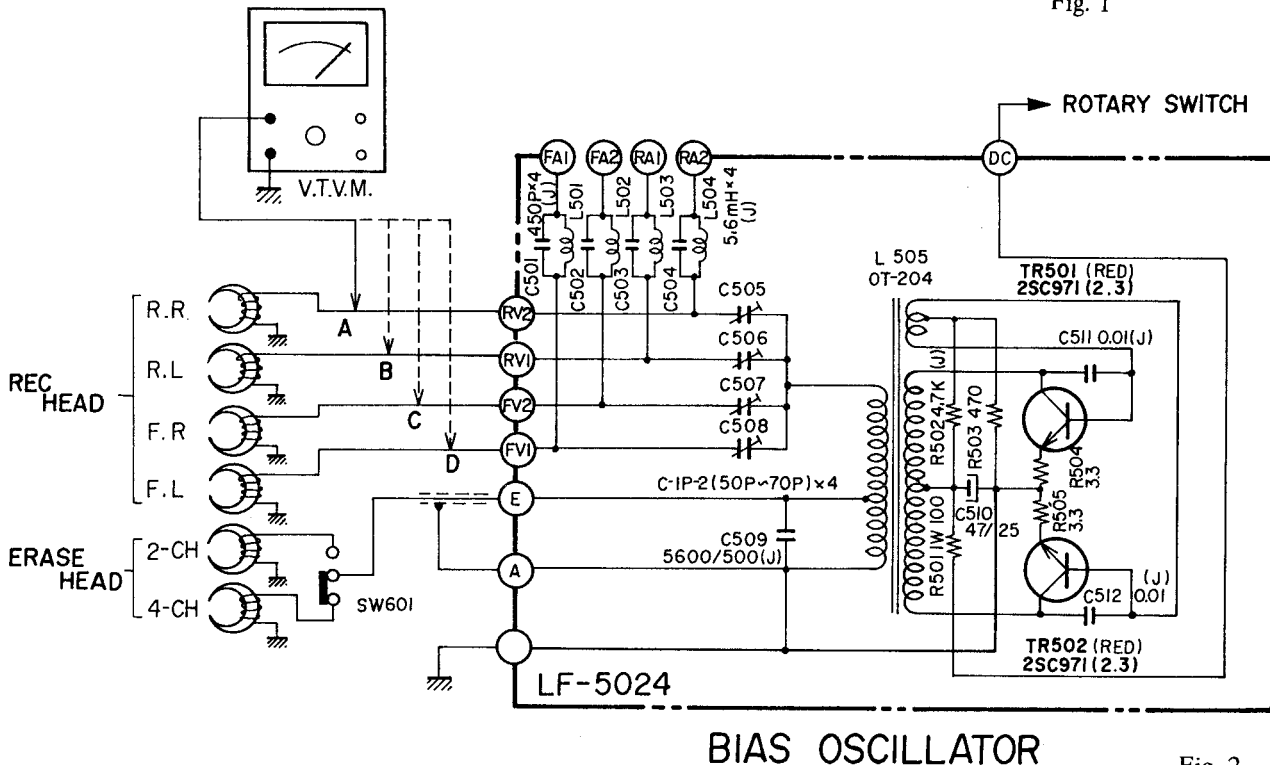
Fig. 1

ROTARY SWITCH

V.T.V.M.

FA1 FA2 RA1 RA2 DC

450P×4 (J)
L501 L502 L503 L504 5.6mH×4 (J)

C501 C502 C503 C504

L 505
OT-204

TR501 (RED)
2SC971 (2.3)

C505
C506
C507
C508

C511 0.01(J)

REC HEAD
R.R
R.L
F.R
F.L

A B C D

RV2 RV1 FV2 FV1 E A

R502 4.7K (J)
R503 470
R504 3.3
R505 3.3
C510 47/25
R501 1W 100

C-1P-2(50P~70P)×4

C509
5600/500(J)

ERASE HEAD
2-CH
4-CH

SW601

C512 (J) 0.01

TR502 (RED)
2SC971 (2.3)

LF-5024

BIAS OSCILLATOR

Fig. 2